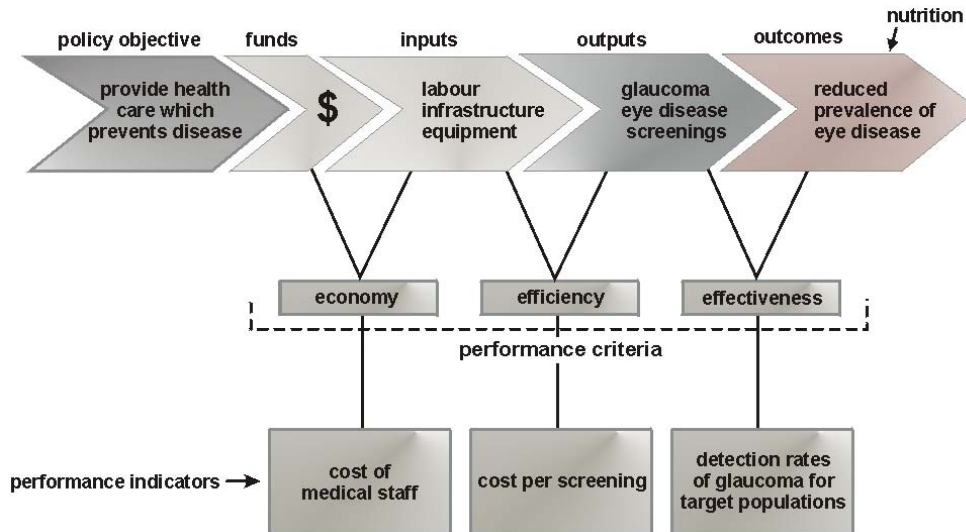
policy objective

funds

inputs

outputs

outcomes

nutrition

provide health care which prevents disease

$

labour infrastructure equipment

glaucoma eye disease screenings

reduced prevalence of eye disease

economy

efficiency

effectiveness

performance criteria

performance indicators

cost of medical staff

cost per screening

detection rates of glaucoma for target populations